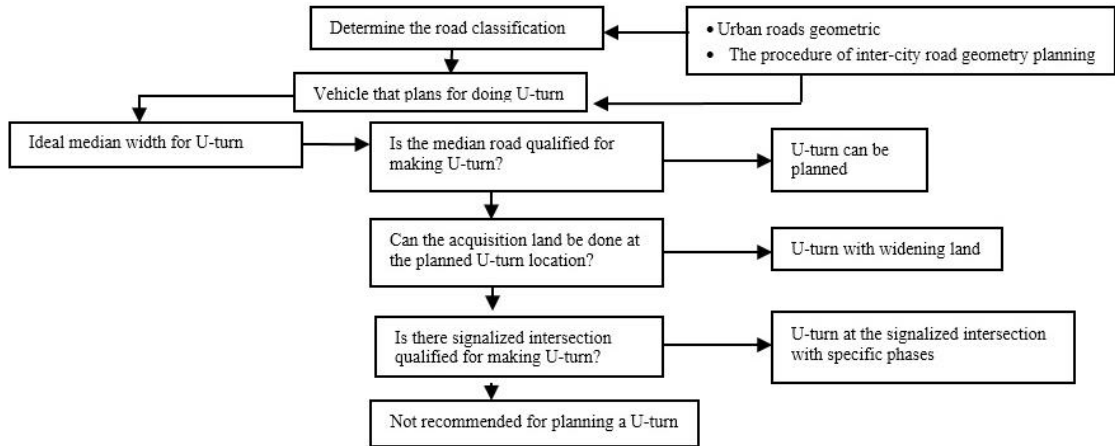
Determine the road classification

• Urban roads geometric
• The procedure of inter-city road geometry planning

Vehicle that plans for doing U-turn

Ideal median width for U-turn

Is the median road qualified for making U-turn?

U-turn can be planned

Can the acquisition land be done at the planned U-turn location?

U-turn with widening land

Is there signalized intersection qualified for making U-turn?

U-turn at the signalized intersection with specific phases

Not recommended for planning a U-turn